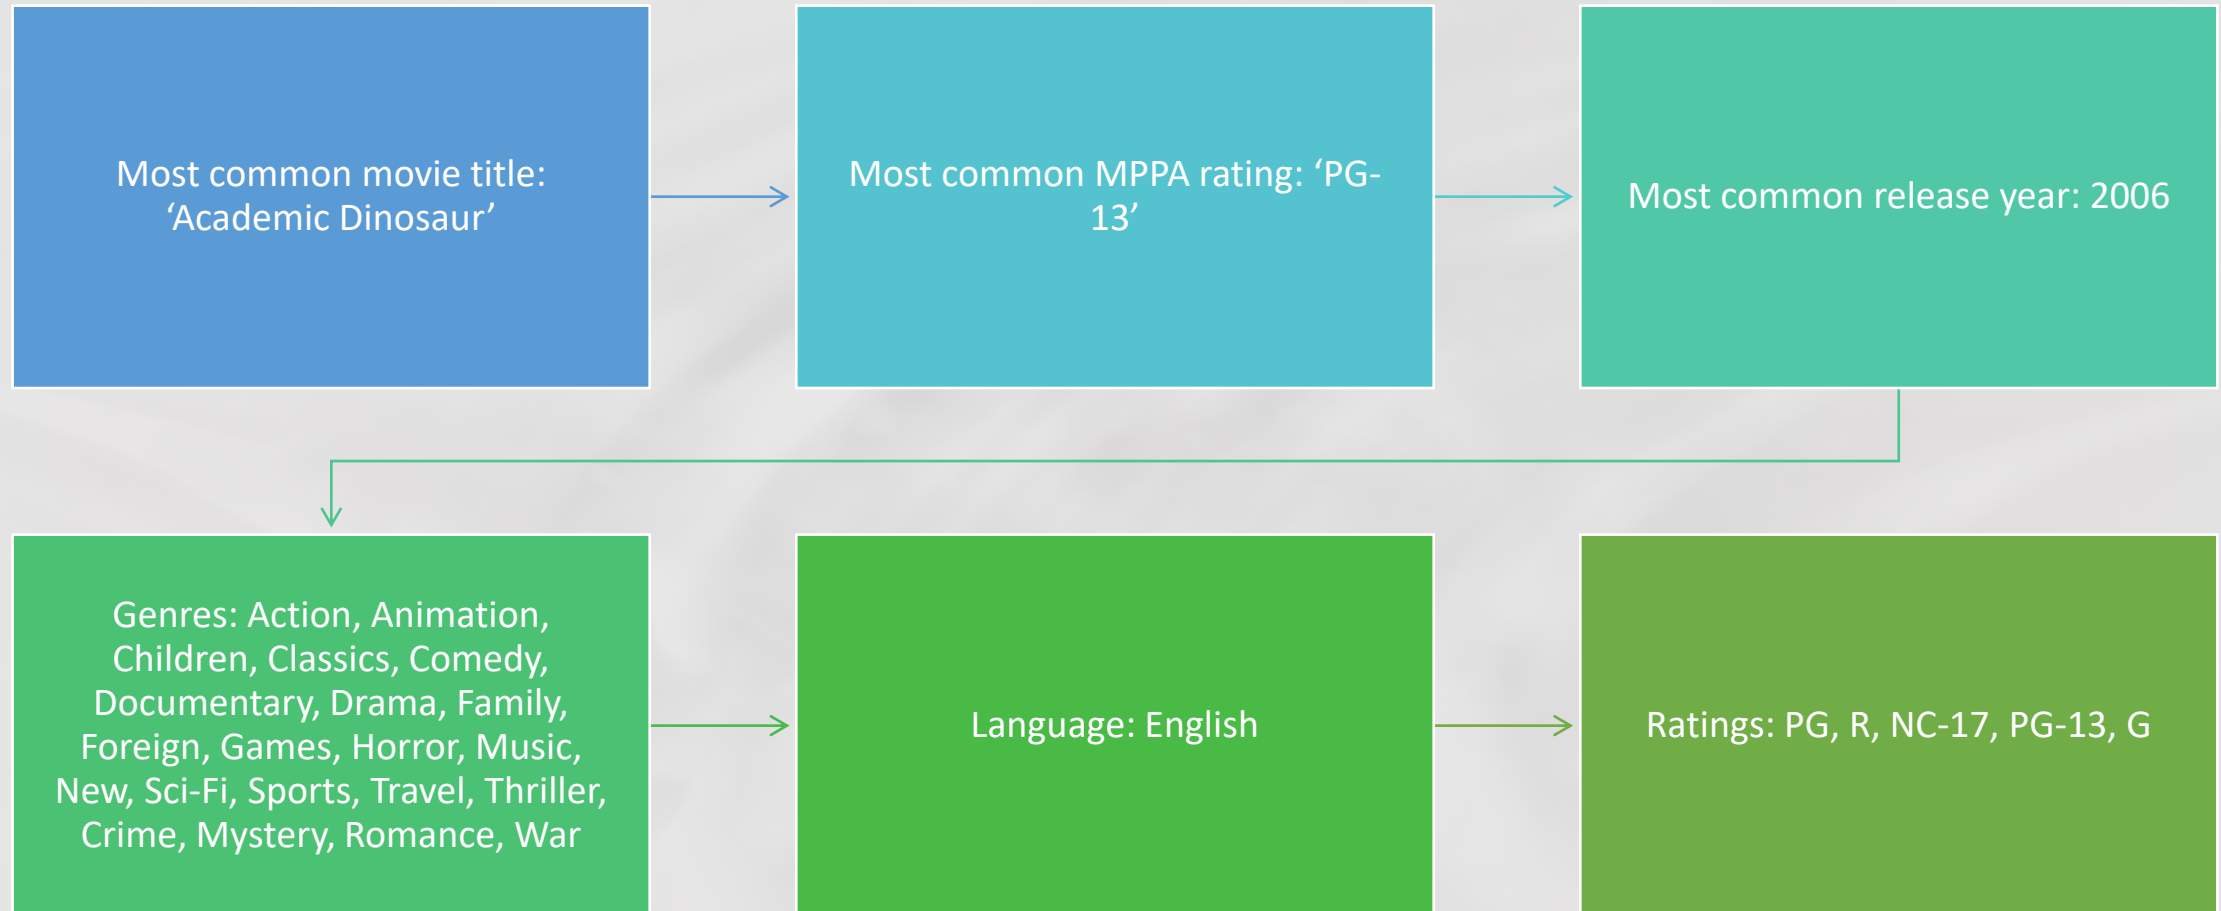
Most common movie title: ‘Academic Dinosaur’

Most common MPPA rating: ‘PG-13’

Most common release year: 2006

Genres: Action, Animation, Children, Classics, Comedy, Documentary, Drama, Family, Foreign, Games, Horror, Music, New, Sci-Fi, Sports, Travel, Thriller, Crime, Mystery, Romance, War

Language: English

Ratings: PG, R, NC-17, PG-13, G